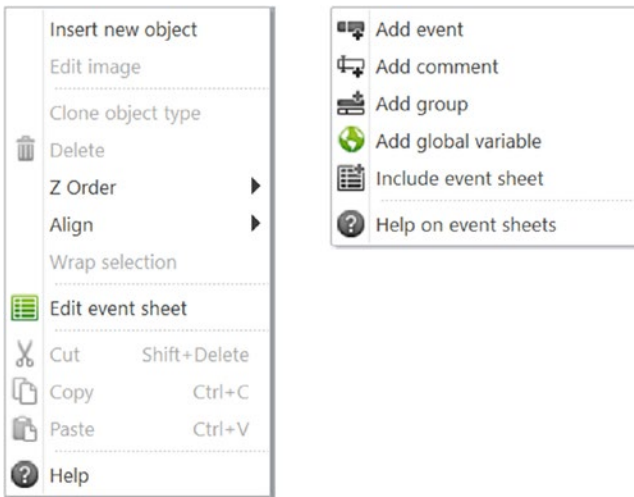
Insert new object
Edit image
Clone object type
Delete
Z Order
Align
Wrap selection
Edit event sheet
Cut Shift+Delete
Copy Ctrl+C
Paste Ctrl+V
Help

Add event
Add comment
Add group
Add global variable
Include event sheet
Help on event sheets